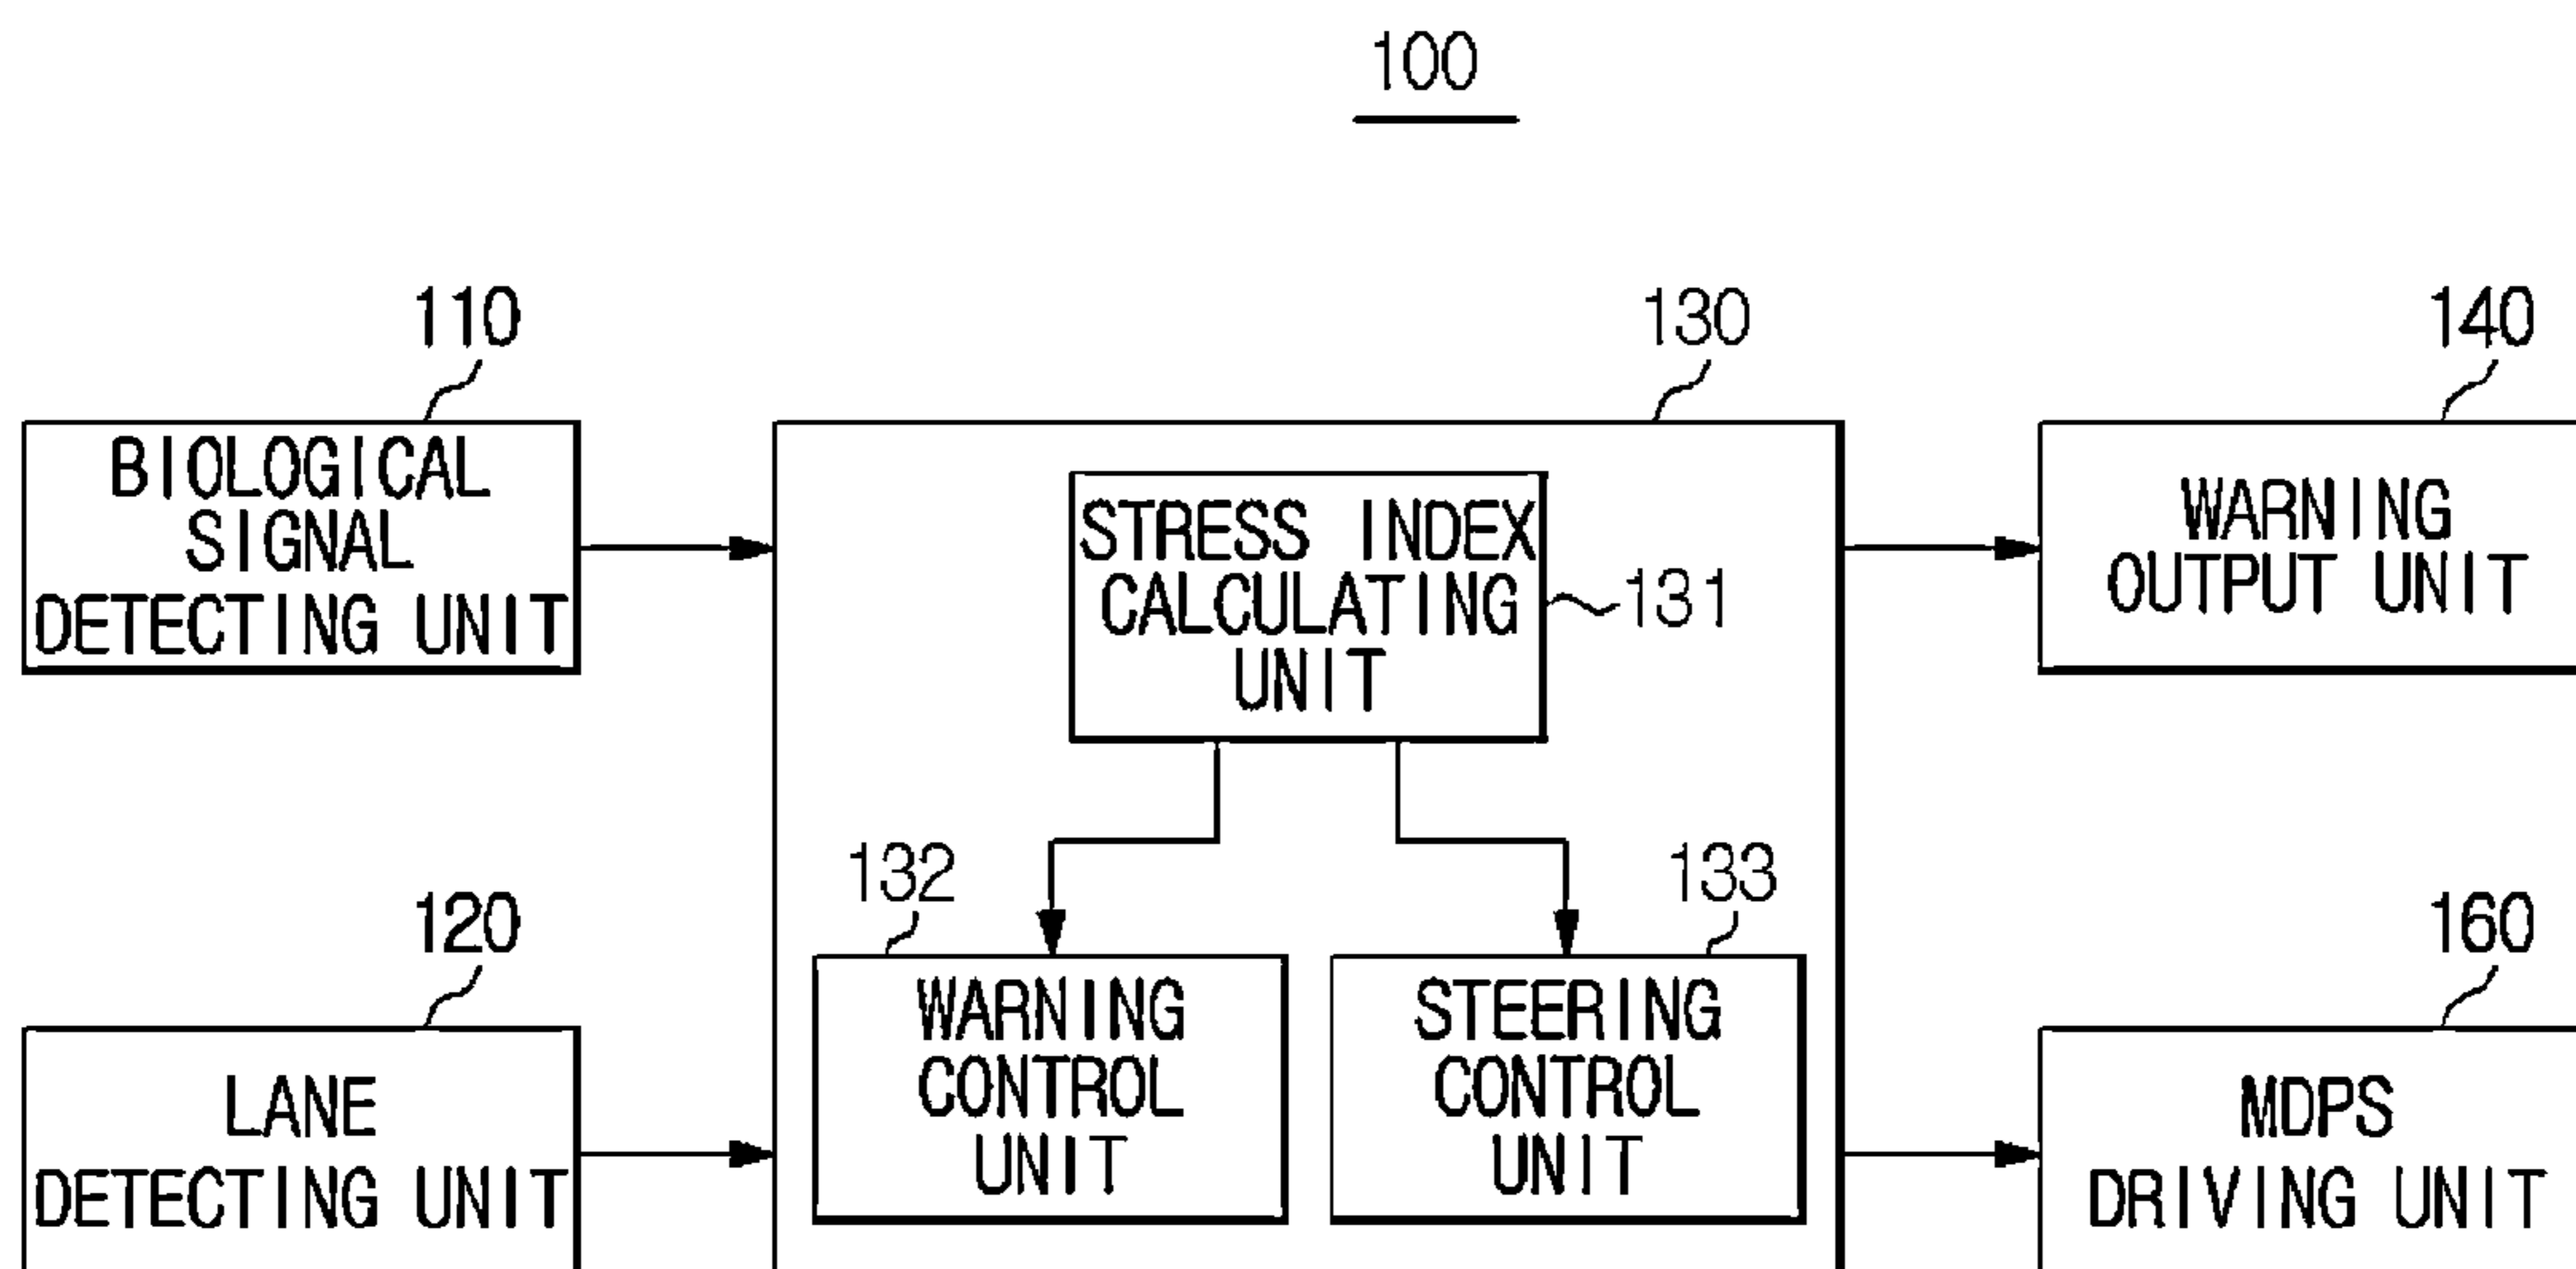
100

110

BIOLOGICAL SIGNAL DETECTING UNIT

130

STRESS INDEX CALCULATING UNIT

131

140

WARNING OUTPUT UNIT

132

WARNING CONTROL UNIT

133

STEERING CONTROL UNIT

120

LANE DETECTING UNIT

160

MDPS DRIVING UNIT